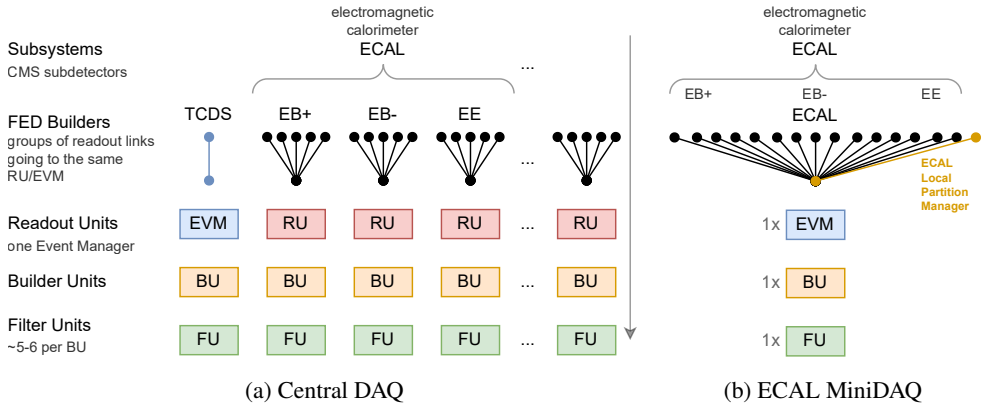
electromagnetic calorimeter
ECAL

electromagnetic calorimeter
ECAL

Subsystems
CMS subdetectors

...

EB+
EB-
EE
ECAL

FED Builders
groups of readout links going to the same RU/EVM

TCDS
EB+
EB-
EE
...

ECAL Local Partition Manager

Readout Units
one Event Manager

EVM
RU
RU
RU
...
RU

1x EVM

Builder Units

BU
BU
BU
BU
...
BU

1x BU

Filter Units
~5-6 per BU

FU
FU
FU
FU
...
FU

1x FU

(a) Central DAQ

(b) ECAL MiniDAQ